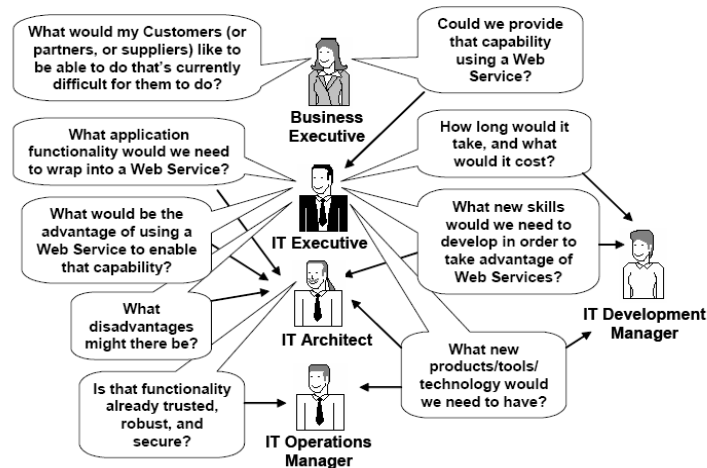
What would my Customers (or partners, or suppliers) like to be able to do that's currently difficult for them to do?

Could we provide that capability using a Web Service?

Business Executive

What application functionality would we need to wrap into a Web Service?

How long would it take, and what would it cost?

IT Executive

What would be the advantage of using a Web Service to enable that capability?

What new skills would we need to develop in order to take advantage of Web Services?

IT Development Manager

What disadvantages might there be?

IT Architect

What new products/tools/ technology would we need to have?

Is that functionality already trusted, robust, and secure?

IT Operations Manager